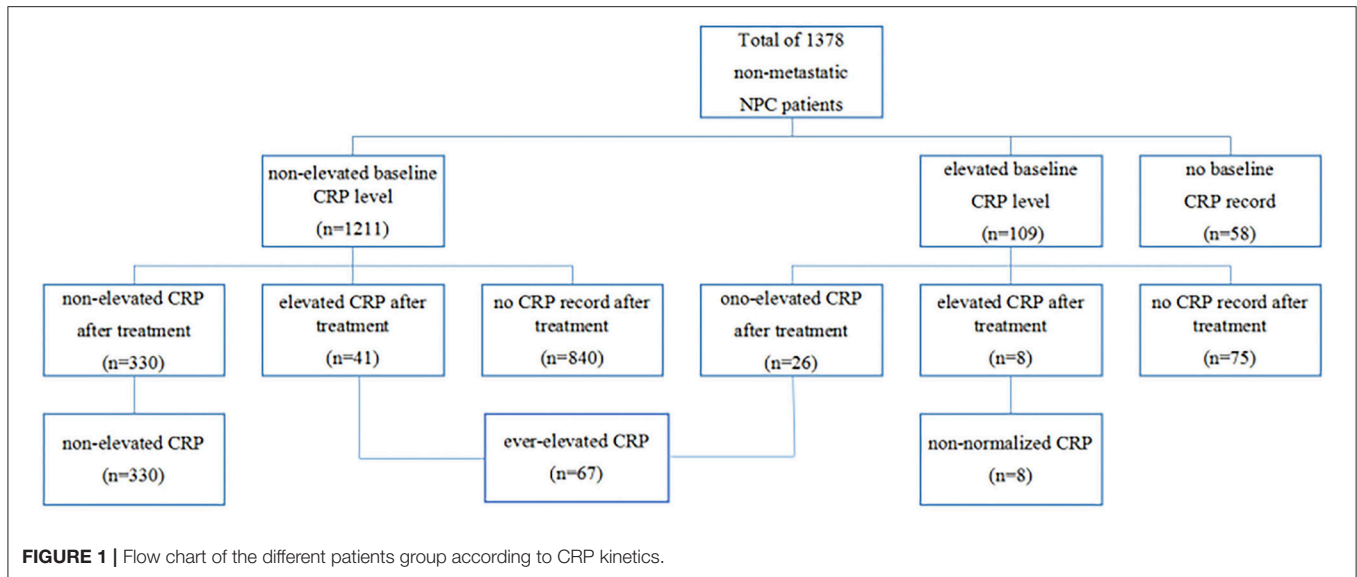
Total of 1378 non-metastatic NPC patients

non-elevated baseline CRP level (n=1211)

elevated baseline CRP level (n=109)

no baseline CRP record (n=58)

non-elevated CRP after treatment (n=330)

elevated CRP after treatment (n=41)

no CRP record after treatment (n=840)

ono-elevated CRP after treatment (n=26)

elevated CRP after treatment (n=8)

no CRP record after treatment (n=75)

non-elevated CRP (n=330)

ever-elevated CRP (n=67)

non-normalized CRP (n=8)

**FIGURE 1** | Flow chart of the different patients group according to CRP kinetics.